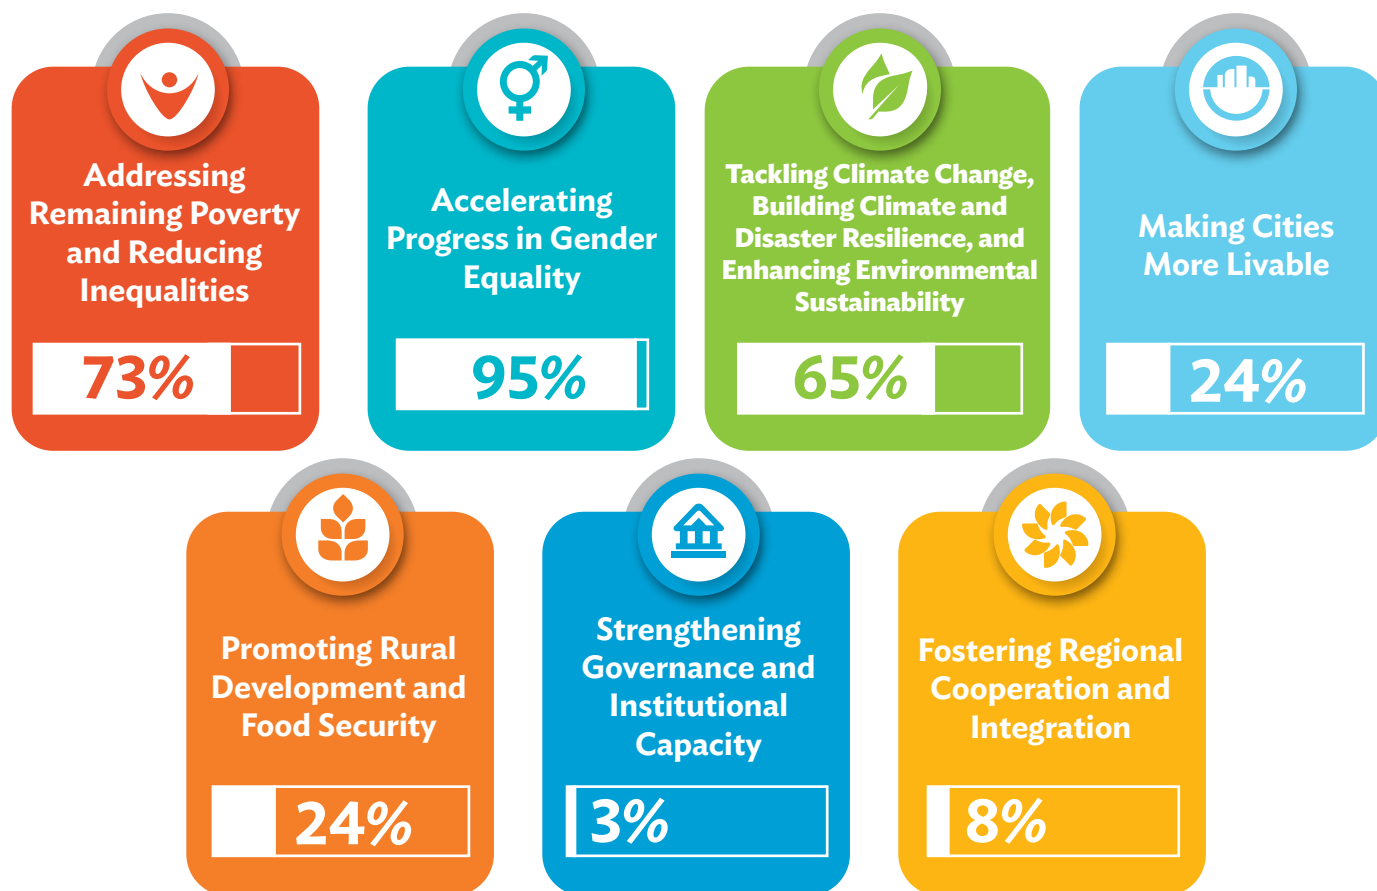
Addressing Remaining Poverty and Reducing Inequalities

73%

Accelerating Progress in Gender Equality

95%

Tackling Climate Change, Building Climate and Disaster Resilience, and Enhancing Environmental Sustainability

65%

Making Cities More Livable

24%

Promoting Rural Development and Food Security

24%

Strengthening Governance and Institutional Capacity

3%

Fostering Regional Cooperation and Integration

8%